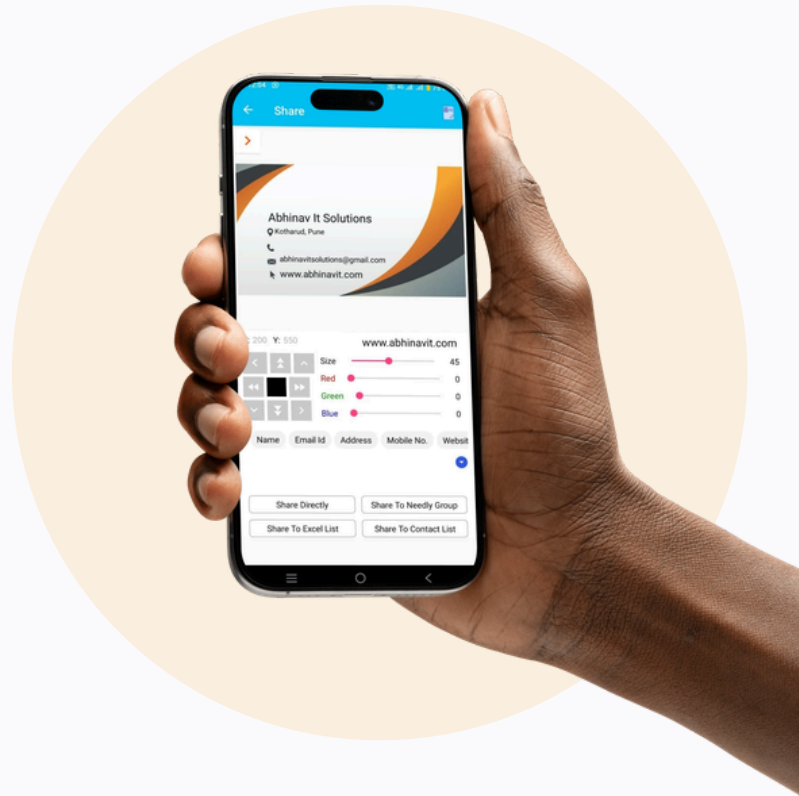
Share

Abhinav It Solutions
Kotharud, Pune
abhinavitsolutions@gmail.com
www.abhinavit.com

: 200 Y: 550
www.abhinavit.com
Size 45
Red 0
Green 0
Blue 0

Name
Email Id
Address
Mobile No.
Websit

Share Directly
Share To Needly Group
Share To Excel List
Share To Contact List